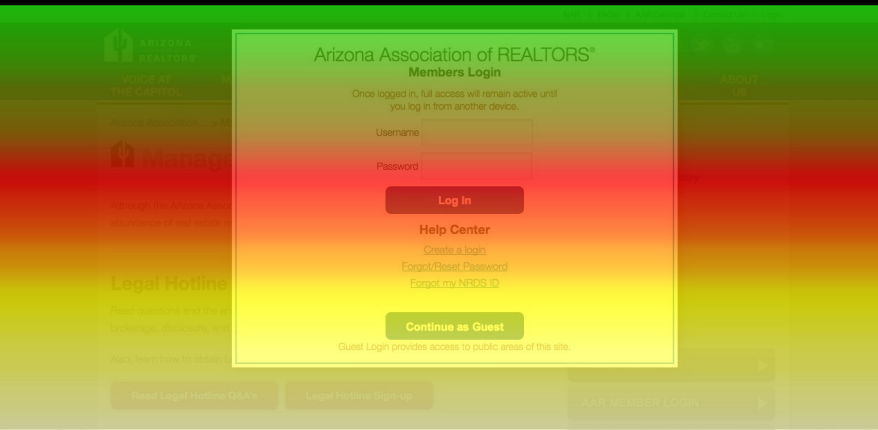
ARIZONA REALTORS

VOICE AT THE CAPITOL

ABOUT US

Arizona Association of REALTORS®
Members Login

Once logged in, full access will remain active until you log in from another device.

Username

Password

Log In

Help Center

Create a login

Forgot/Reset Password

Forgot my NRDS ID

Continue as Guest

Guest Login provides access to public areas of this site.

Legal Hotline

Read Legal Hotline Q&A's

Legal Hotline Sign-up

AAR MEMBER LOGIN